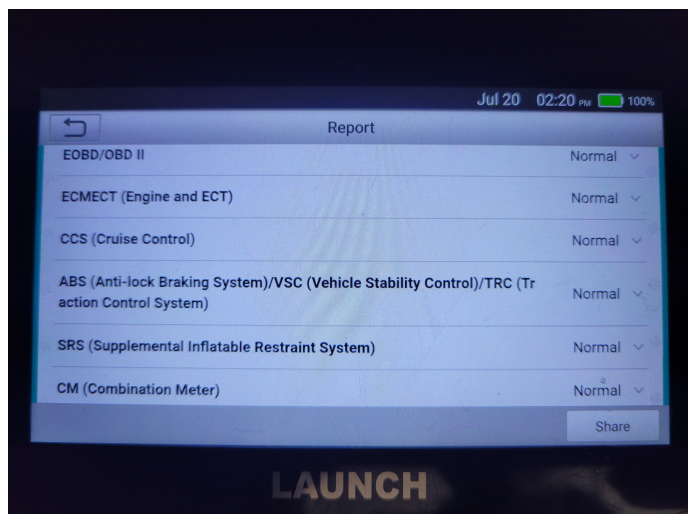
Jul 20 02:20 PM 100%

Report

EOBD/OBD II Normal

ECMECT (Engine and ECT) Normal

CCS (Cruise Control) Normal

ABS (Anti-lock Braking System)/VSC (Vehicle Stability Control)/TRC (Traction Control System) Normal

SRS (Supplemental Inflatable Restraint System) Normal

CM (Combination Meter) Normal

Share

LAUNCH